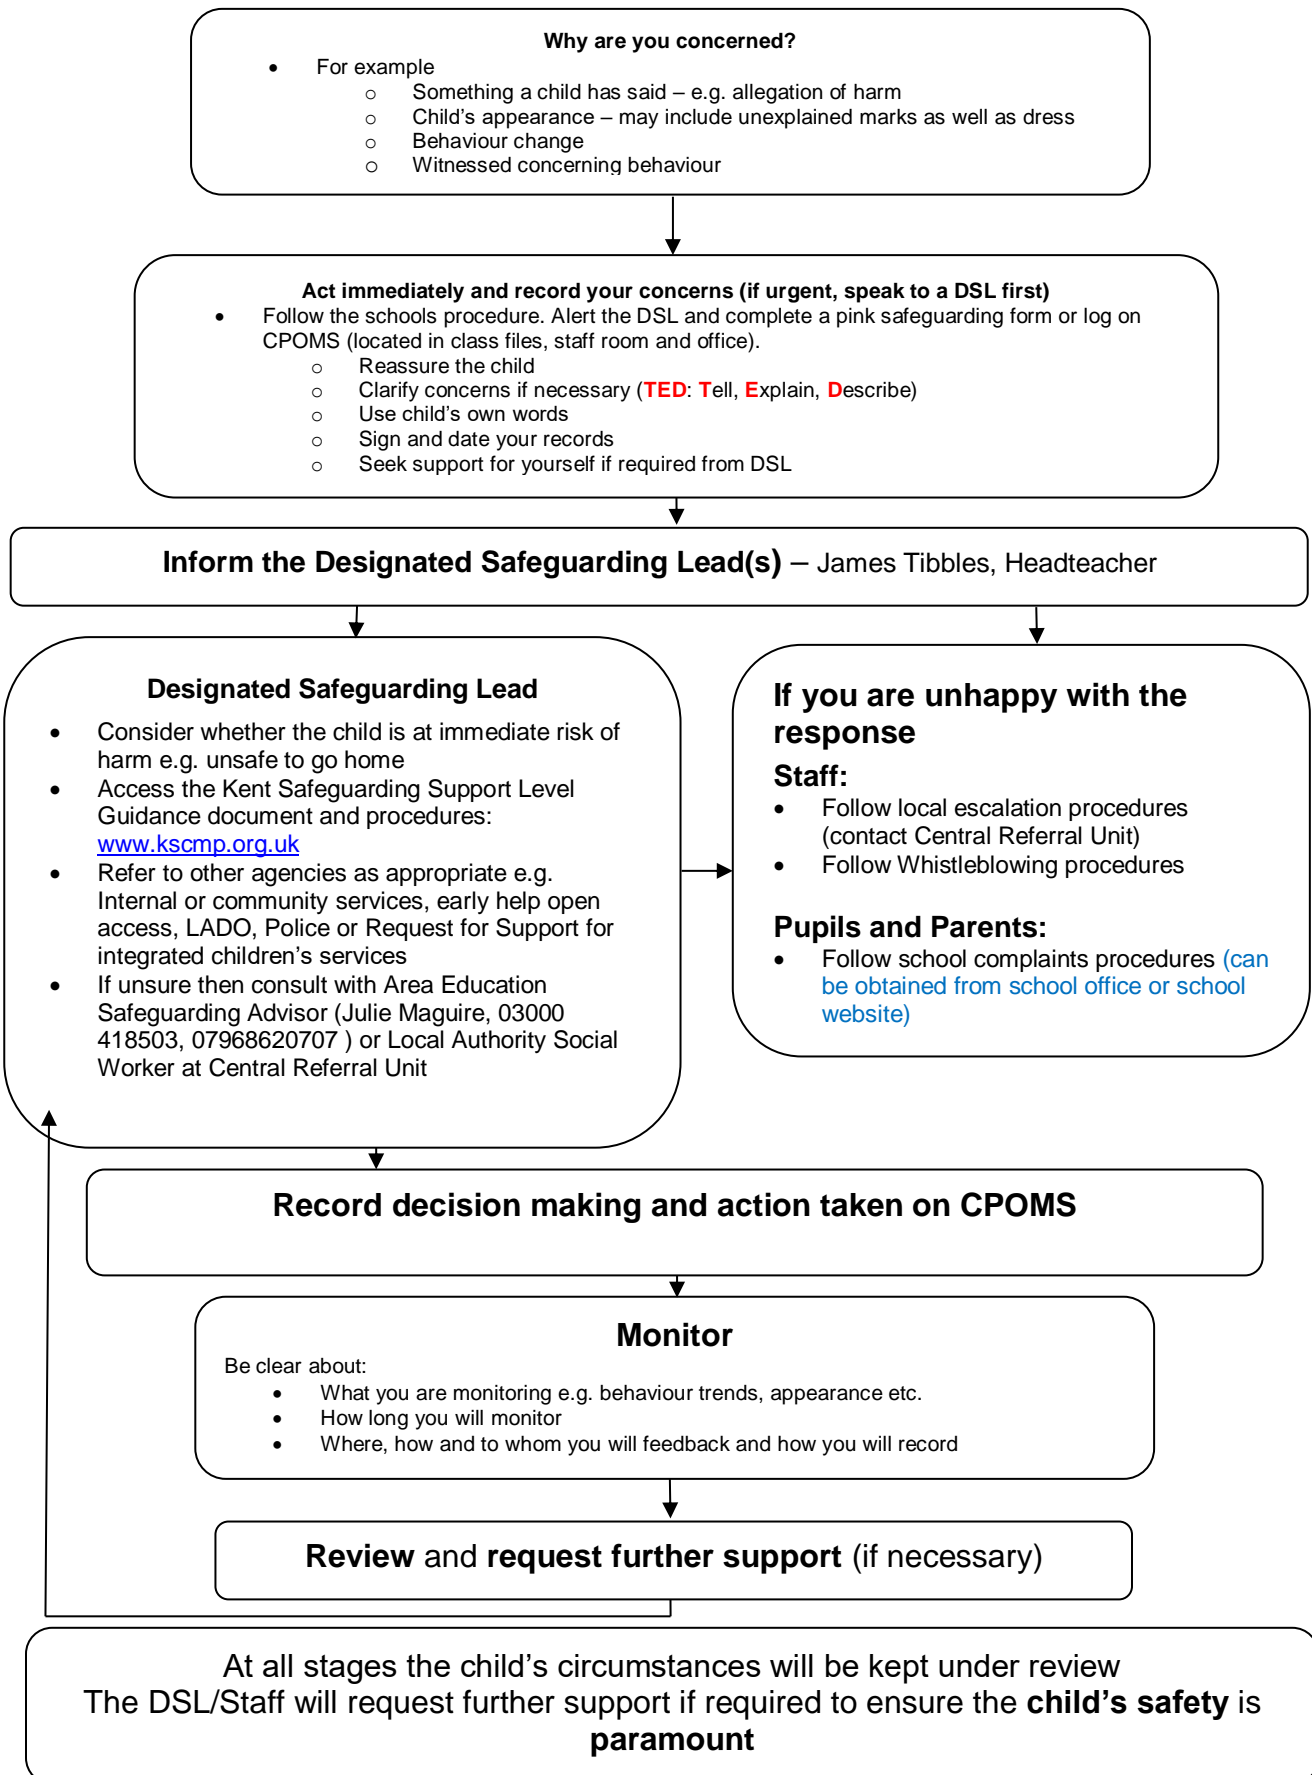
**Why are you concerned?**

- For example
  - Something a child has said – e.g. allegation of harm
  - Child's appearance – may include unexplained marks as well as dress
  - Behaviour change
  - Witnessed concerning behaviour

**Act immediately and record your concerns (if urgent, speak to a DSL first)**

- Follow the schools procedure. Alert the DSL and complete a pink safeguarding form or log on CPOMS (located in class files, staff room and office).
  - Reassure the child
  - Clarify concerns if necessary (**TED**: **T**ell, **E**xplain, **D**escribe)
  - Use child's own words
  - Sign and date your records
  - Seek support for yourself if required from DSL

**Inform the Designated Safeguarding Lead(s)** – James Tibbles, Headteacher

**Designated Safeguarding Lead**

- Consider whether the child is at immediate risk of harm e.g. unsafe to go home
- Access the Kent Safeguarding Support Level Guidance document and procedures: www.kscmp.org.uk
- Refer to other agencies as appropriate e.g. Internal or community services, early help open access, LADO, Police or Request for Support for integrated children's services
- If unsure then consult with Area Education Safeguarding Advisor (Julie Maguire, 03000 418503, 07968620707 ) or Local Authority Social Worker at Central Referral Unit

**If you are unhappy with the response**

**Staff:**

- Follow local escalation procedures (contact Central Referral Unit)
- Follow Whistleblowing procedures

**Pupils and Parents:**

- Follow school complaints procedures (can be obtained from school office or school website)

**Record decision making and action taken on CPOMS**

**Monitor**

Be clear about:

- What you are monitoring e.g. behaviour trends, appearance etc.
- How long you will monitor
- Where, how and to whom you will feedback and how you will record

**Review** and **request further support** (if necessary)

At all stages the child's circumstances will be kept under review
The DSL/Staff will request further support if required to ensure the **child's safety** is **paramount**